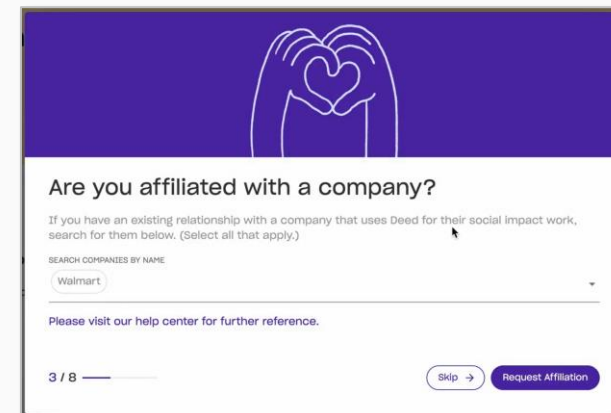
Are you affiliated with a company?

If you have an existing relationship with a company that uses Deed for their social impact work, search for them below. (Select all that apply.)

SEARCH COMPANIES BY NAME

Walmart

Please visit our help center for further reference.

3 / 8

Skip →

Request Affiliation